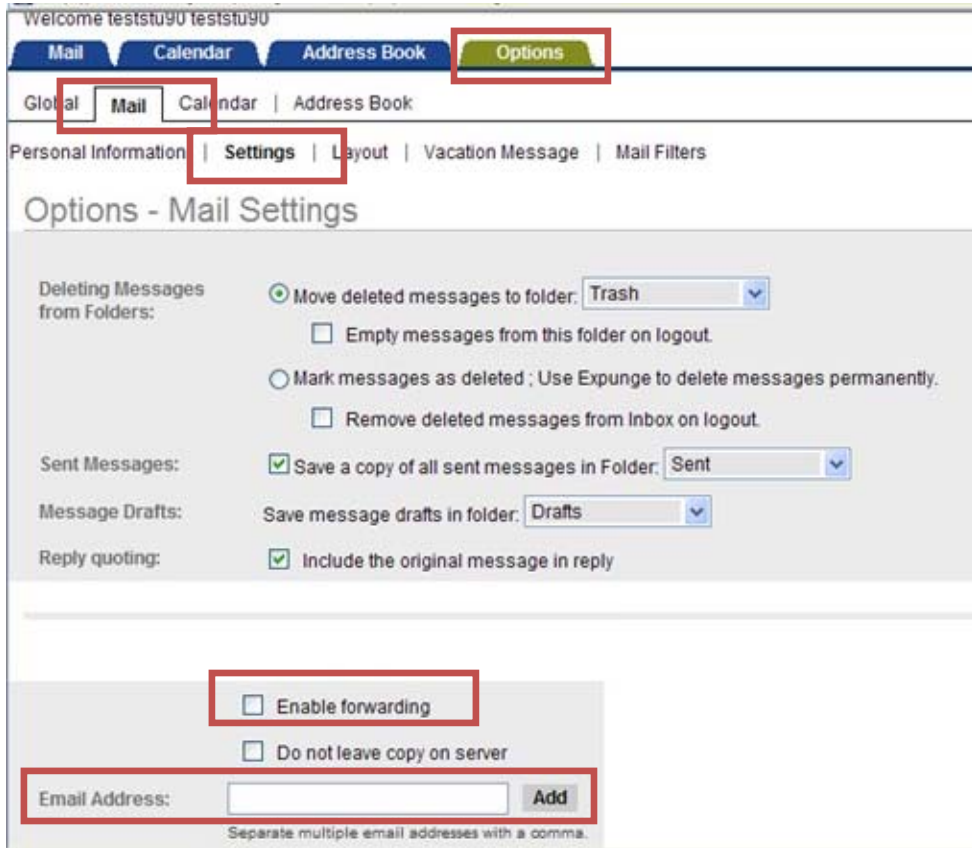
Welcome teststu90 teststu90

Mail | Calendar | Address Book | Options

Global | Mail | Calendar | Address Book

Personal Information | Settings | Layout | Vacation Message | Mail Filters

Options - Mail Settings

Deleting Messages from Folders:

Move deleted messages to folder: Trash

Empty messages from this folder on logout.

Mark messages as deleted ; Use Expunge to delete messages permanently.

Remove deleted messages from Inbox on logout.

Sent Messages:

Save a copy of all sent messages in Folder: Sent

Message Drafts:

Save message drafts in folder: Drafts

Reply quoting:

Include the original message in reply

Enable forwarding

Do not leave copy on server

Email Address:

Add

Separate multiple email addresses with a comma.